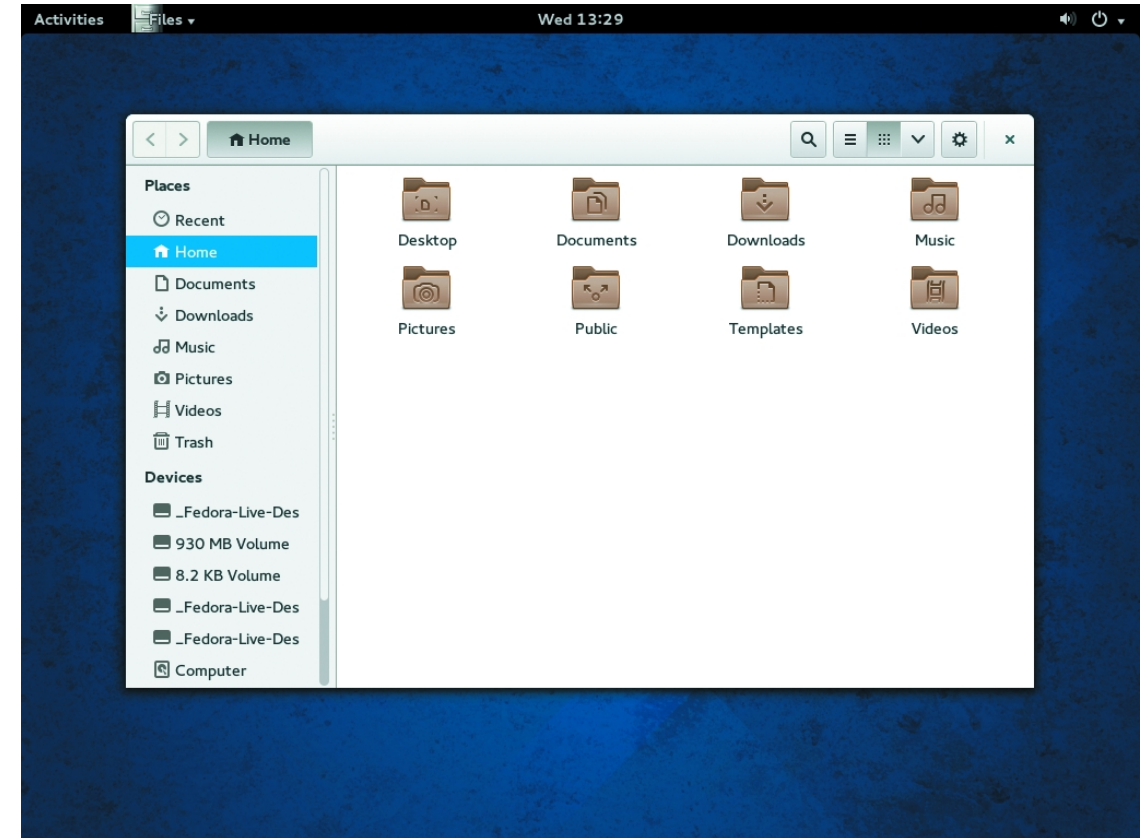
Activities Files ▾ Wed 13:29

Home

Places
Recent
Home
Documents
Downloads
Music
Pictures
Videos
Trash
Devices
_Fedora-Live-Des
930 MB Volume
8.2 KB Volume
_Fedora-Live-Des
_Fedora-Live-Des
Computer

Desktop
Documents
Downloads
Music
Pictures
Public
Templates
Videos